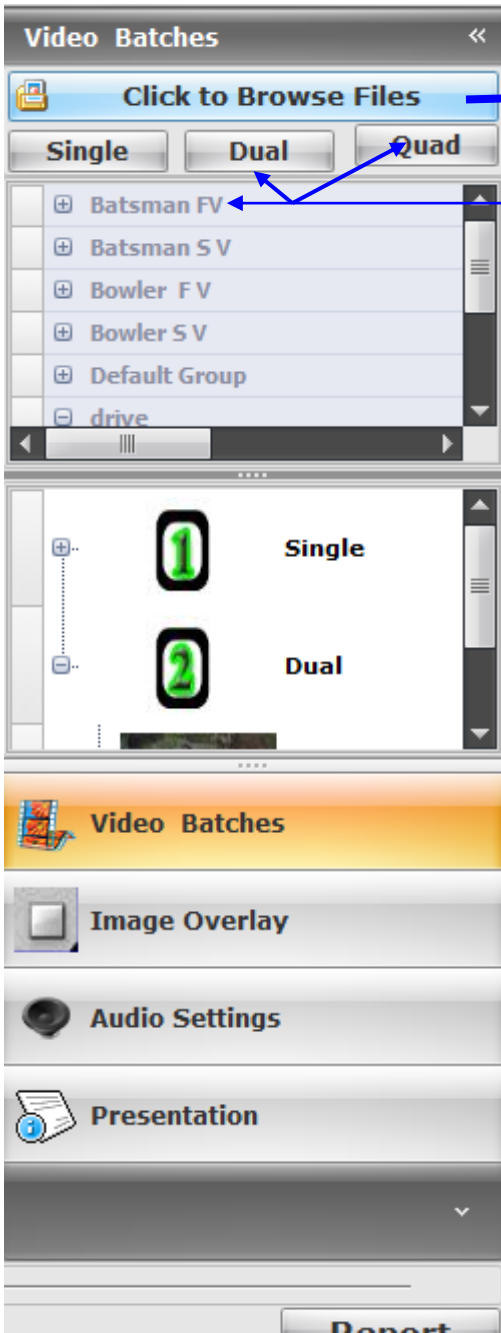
Video Batches «

Click to Browse Files

Single
Dual
Quad

Batsman FV
Batsman S V
Bowler F V
Bowler S V
Default Group
drive

1 Single
2 Dual

Video Batches
Image Overlay
Audio Settings
Presentation

Report